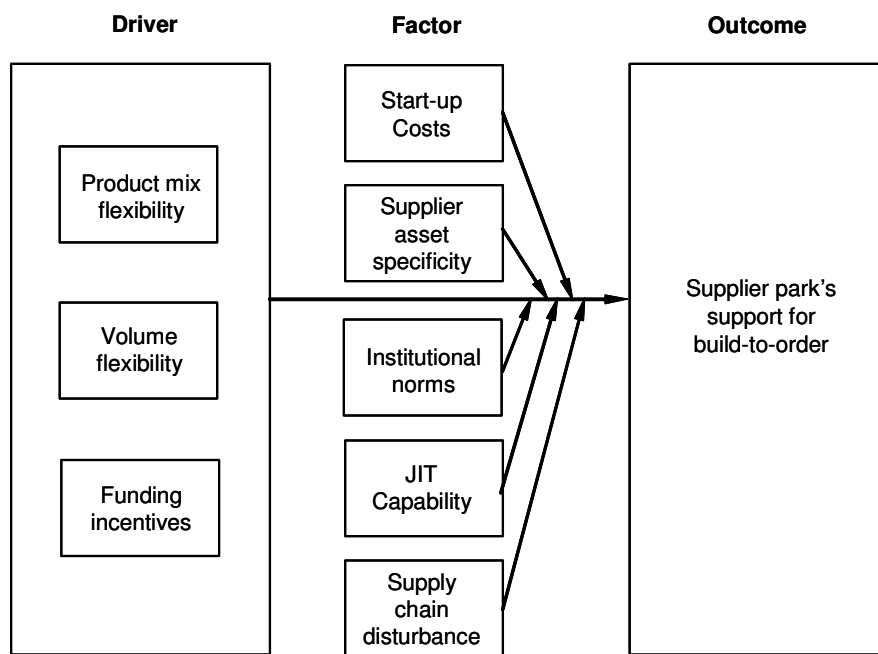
Driver

Factor

Outcome

Product mix flexibility

Volume flexibility

Funding incentives

Start-up Costs

Supplier asset specificity

Institutional norms

JIT Capability

Supply chain disturbance

Supplier park's support for build-to-order